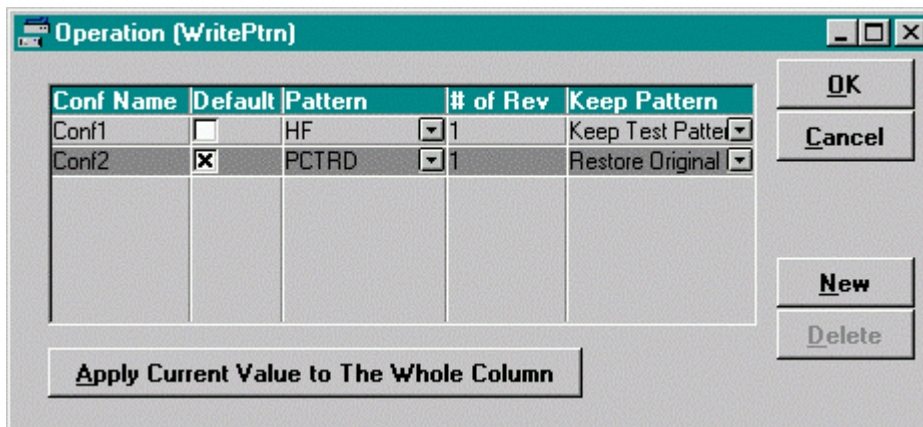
Operation (WritePtrn)

| Conf Name | Default | Pattern | # of Rev | Keep Pattern |
|---|---|---|---|---|
| Conf1 | ☐ | HF | 1 | Keep Test Patte |
| Conf2 | ☒ | PCTRD | 1 | Restore Original |

OK

Cancel

New

Delete

Apply Current Value to The Whole Column